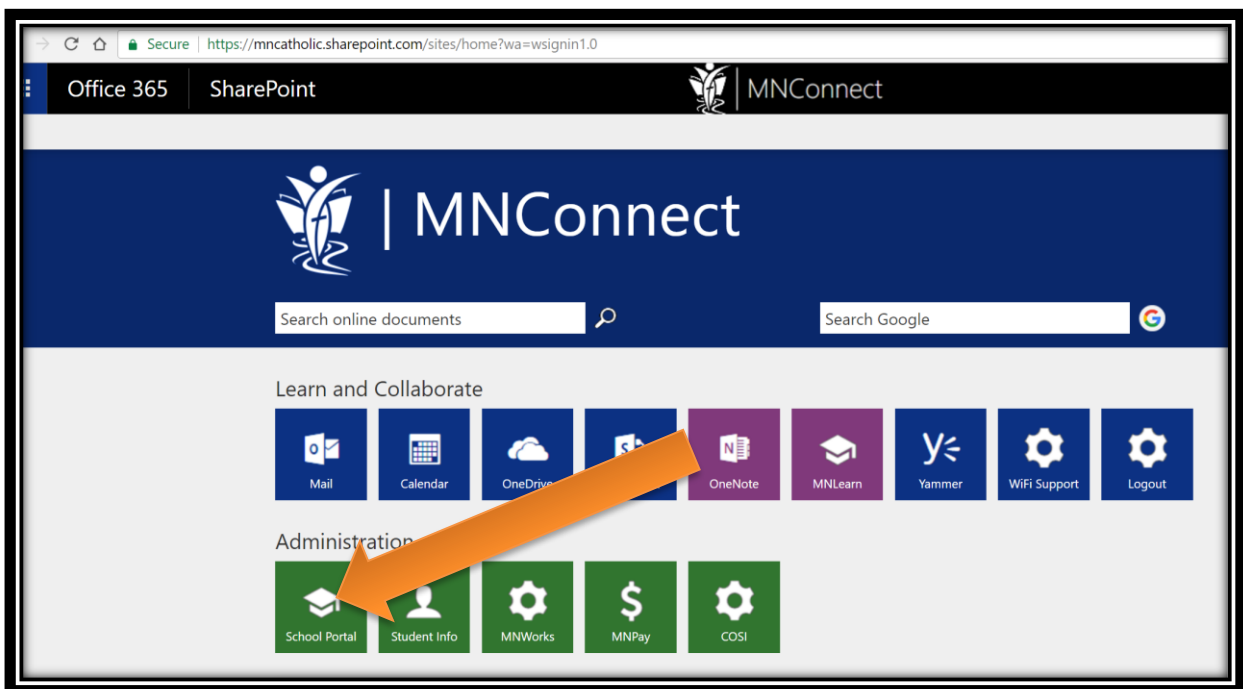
Secure | https://mncatholic.sharepoint.com/sites/home?wa=wsignin1.0

Office 365 SharePoint

MNConnect

MNConnect

Search online documents

Search Google

Learn and Collaborate

Mail

Calendar

OneDrive

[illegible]

OneNote

MNLearn

Yammer

WiFi Support

Logout

Administra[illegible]

School Portal

Student Info

MNWorks

MNPay

COSI